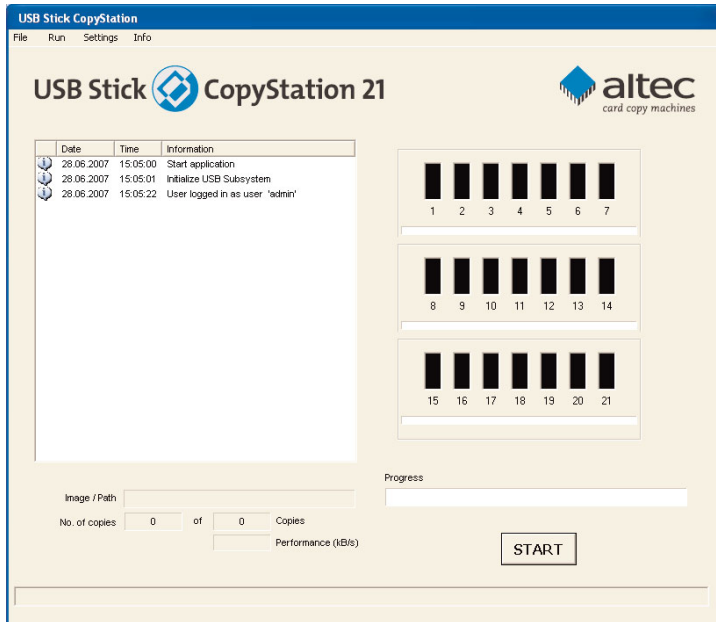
USB Stick CopyStation

File Run Settings Info

USB Stick CopyStation 21

altec
card copy machines

| | Date | Time | Information |
|---|---|---|---|
| | 28.06.2007 | 15:05:00 | Start application |
| | 28.06.2007 | 15:05:01 | Initialize USB Subsystem |
| | 28.06.2007 | 15:05:22 | User logged in as user 'admin' |

1 2 3 4 5 6 7

8 9 10 11 12 13 14

15 16 17 18 19 20 21

Progress

Image / Path

No. of copies 0 of 0 Copies

Performance (kB/s)

START